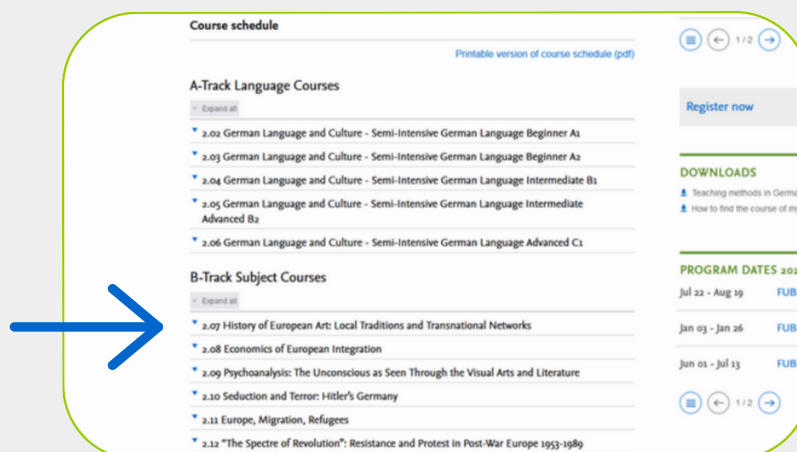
Course schedule

Printable version of course schedule (pdf)

A-Track Language Courses

Expand all

2.02 German Language and Culture - Semi-Intensive German Language Beginner A1

2.03 German Language and Culture - Semi-Intensive German Language Beginner A2

2.04 German Language and Culture - Semi-Intensive German Language Intermediate B1

2.05 German Language and Culture - Semi-Intensive German Language Intermediate Advanced B2

2.06 German Language and Culture - Semi-Intensive German Language Advanced C1

B-Track Subject Courses

Expand all

2.07 History of European Art: Local Traditions and Transnational Networks

2.08 Economics of European Integration

2.09 Psychoanalysis: The Unconscious as Seen Through the Visual Arts and Literature

2.10 Seduction and Terror: Hitler's Germany

2.11 Europe, Migration, Refugees

2.12 "The Spectre of Revolution": Resistance and Protest in Post-War Europe 1953-1989

1/2

Register now

DOWNLOADS

Teaching methods in Germa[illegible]

How to find the course of m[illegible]

PROGRAM DATES 20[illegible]

Jul 22 - Aug 19 FUB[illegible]

Jan 03 - Jan 26 FUB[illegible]

Jun 01 - Jul 13 FUB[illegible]

1/2